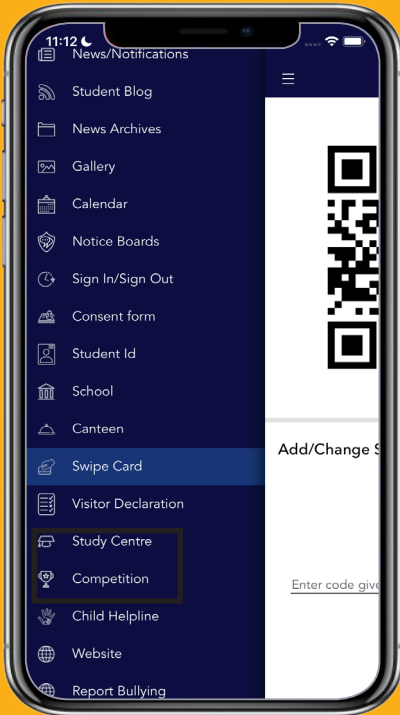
11:12

News/Notifications

Student Blog

News Archives

Gallery

Calendar

Notice Boards

Sign In/Sign Out

Consent form

Student Id

School

Canteen

Swipe Card

Visitor Declaration

Study Centre

Competition

Child Helpline

Website

Report Bullying

Add/Change S

Enter code give